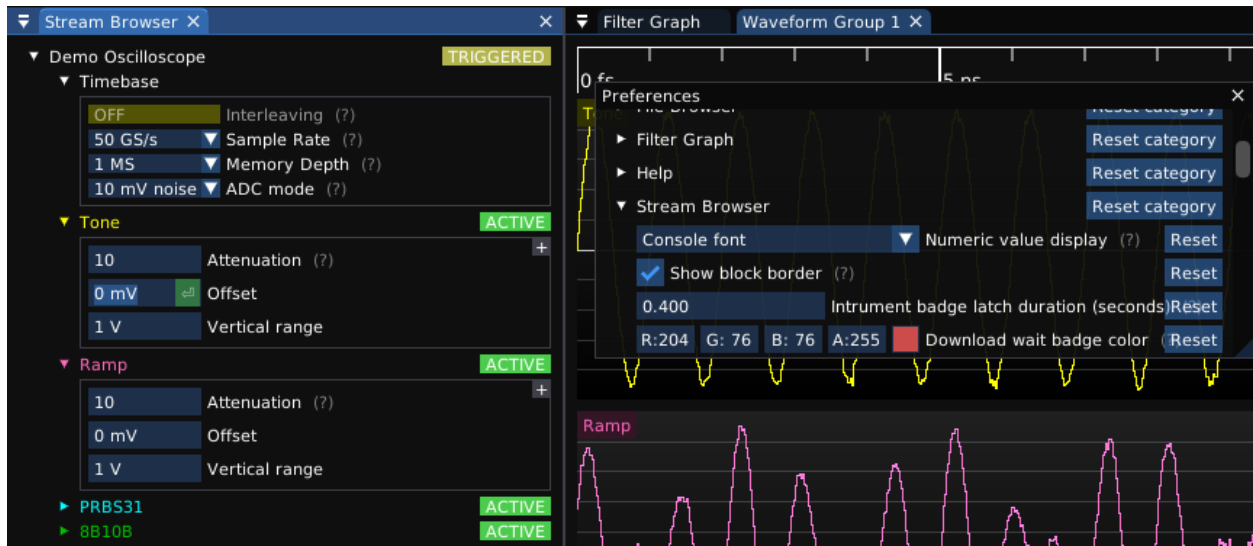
Stream Browser ✕
✕
Demo Oscilloscope TRIGGERED
Timebase
OFF Interleaving (?)
50 GS/s Sample Rate (?)
1 MS Memory Depth (?)
10 mV noise ADC mode (?)
Tone ACTIVE
+
10 Attenuation (?)
0 mV Offset
1 V Vertical range
Ramp ACTIVE
+
10 Attenuation (?)
0 mV Offset
1 V Vertical range
PRBS31 ACTIVE
8B10B ACTIVE

Filter Graph
Waveform Group 1 ✕
0 fs
5 ns
Tone
Preferences ✕
File Browser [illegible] Reset category
Filter Graph Reset category
Help Reset category
Stream Browser Reset category
Console font Numeric value display (?) Reset
Show block border (?) Reset
0.400 Intrument badge latch duration (seconds) Reset
R:204 G: 76 B: 76 A:255 Download wait badge color ( Reset
Ramp